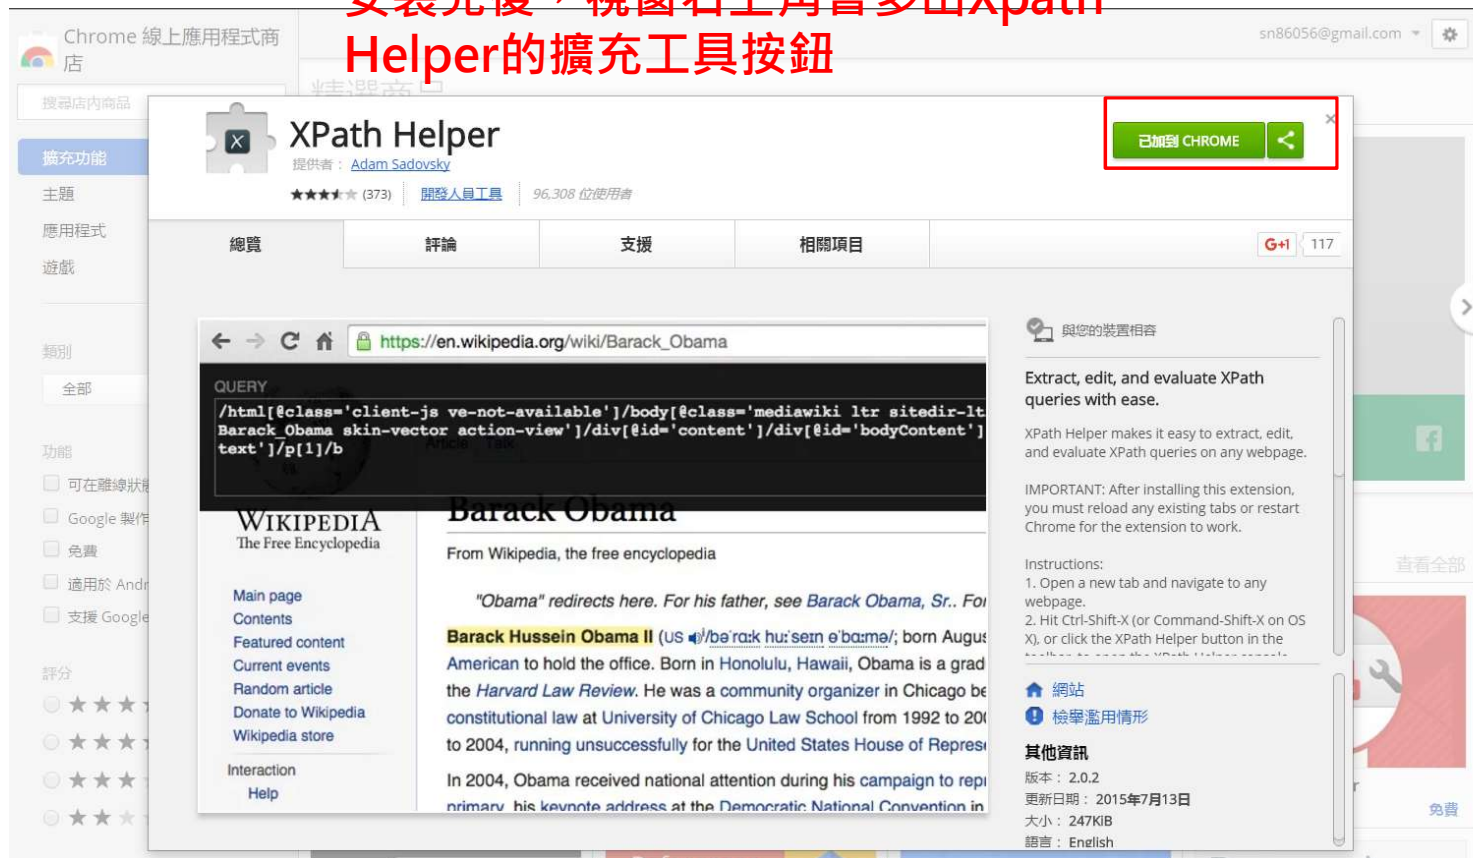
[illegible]
Helper的擴充工具按鈕

Chrome 線上應用程式商店

sn86056@gmail.com

搜尋店內商品

擴充功能
主題
應用程式
遊戲

類別
全部

功能
可在離線狀
Google 製作
免費
適用於 Andr
支援 Google

評分

XPath Helper
提供者： Adam Sadovsky
(373) 開發人員工具 96,308 位使用者

已加到 CHROME

總覽 評論 支援 相關項目

G+1 117

https://en.wikipedia.org/wiki/Barack_Obama

QUERY
/html[@class='client-js ve-not-available']/body[@class='mediawiki ltr sitedir-lt Barack_Obama skin-vector action-view']/div[@id='content']/div[@id='bodyContent'] text']/p[1]/b

WIKIPEDIA
The Free Encyclopedia

Main page
Contents
Featured content
Current events
Random article
Donate to Wikipedia
Wikipedia store

Interaction
Help

Barack Obama
From Wikipedia, the free encyclopedia

"Obama" redirects here. For his father, see Barack Obama, Sr.. Fo

Barack Hussein Obama II (US /bəˈrɑːk huːˈseɪn oʊˈbɑːmə/; born Augus American to hold the office. Born in Honolulu, Hawaii, Obama is a grad the Harvard Law Review. He was a community organizer in Chicago be constitutional law at University of Chicago Law School from 1992 to 20 to 2004, running unsuccessfully for the United States House of Repres

In 2004, Obama received national attention during his campaign to rep primary, his keynote address at the Democratic National Convention in

與您的裝置相容

Extract, edit, and evaluate XPath queries with ease.

XPath Helper makes it easy to extract, edit, and evaluate XPath queries on any webpage.

IMPORTANT: After installing this extension, you must reload any existing tabs or restart Chrome for the extension to work.

Instructions:
1. Open a new tab and navigate to any webpage.
2. Hit Ctrl-Shift-X (or Command-Shift-X on OS X), or click the XPath Helper button in the

網站
檢舉濫用情形

其他資訊
版本： 2.0.2
更新日期： 2015年7月13日
大小： 247KiB
語言： English

查看全部
免費